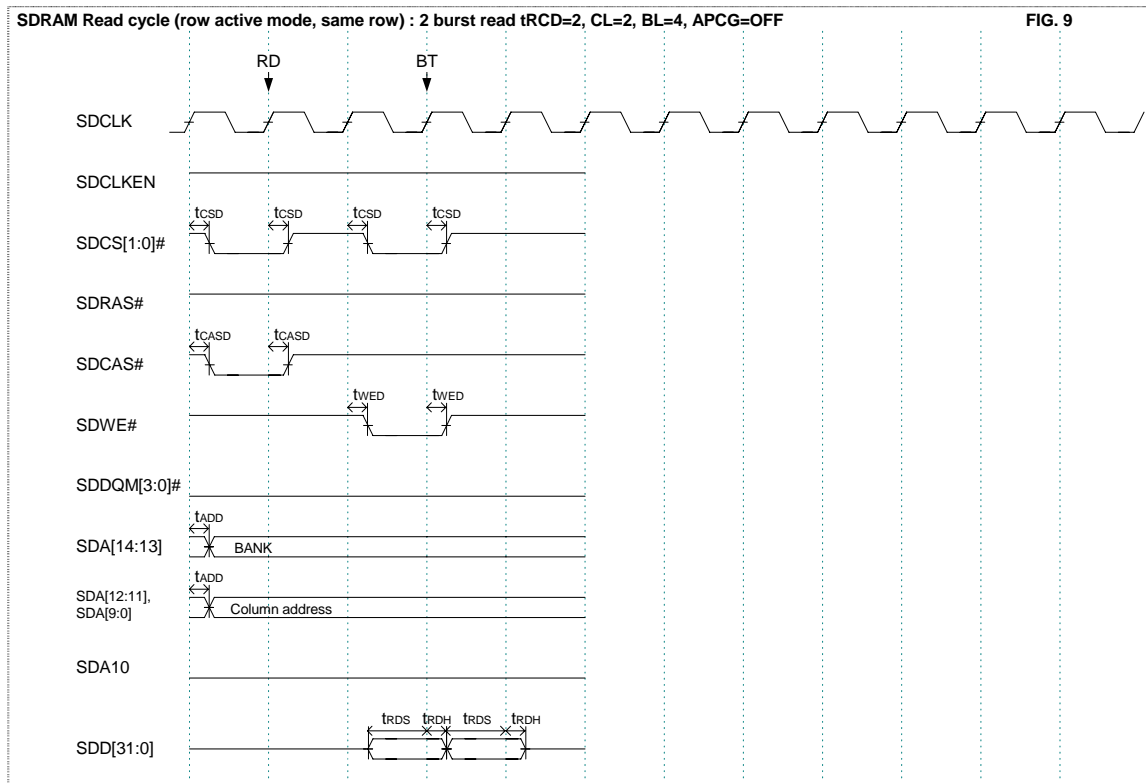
SDRAM Read cycle (row active mode, same row) : 2 burst read tRCD=2, CL=2, BL=4, APCG=OFF FIG. 9

RD BT

SDCLK

SDCLKEN

$t_{CSD}$ $t_{CSD}$ $t_{CSD}$ $t_{CSD}$

SDCS[1:0]#

SDRAS#

$t_{CASD}$ $t_{CASD}$

SDCAS#

$t_{WED}$ $t_{WED}$

SDWE#

SDDQM[3:0]#

$t_{ADD}$

SDA[14:13] BANK

$t_{ADD}$

SDA[12:11], SDA[9:0] Column address

SDA10

$t_{RDS}$ $t_{RDH}$ $t_{RDS}$ $t_{RDH}$

SDD[31:0]